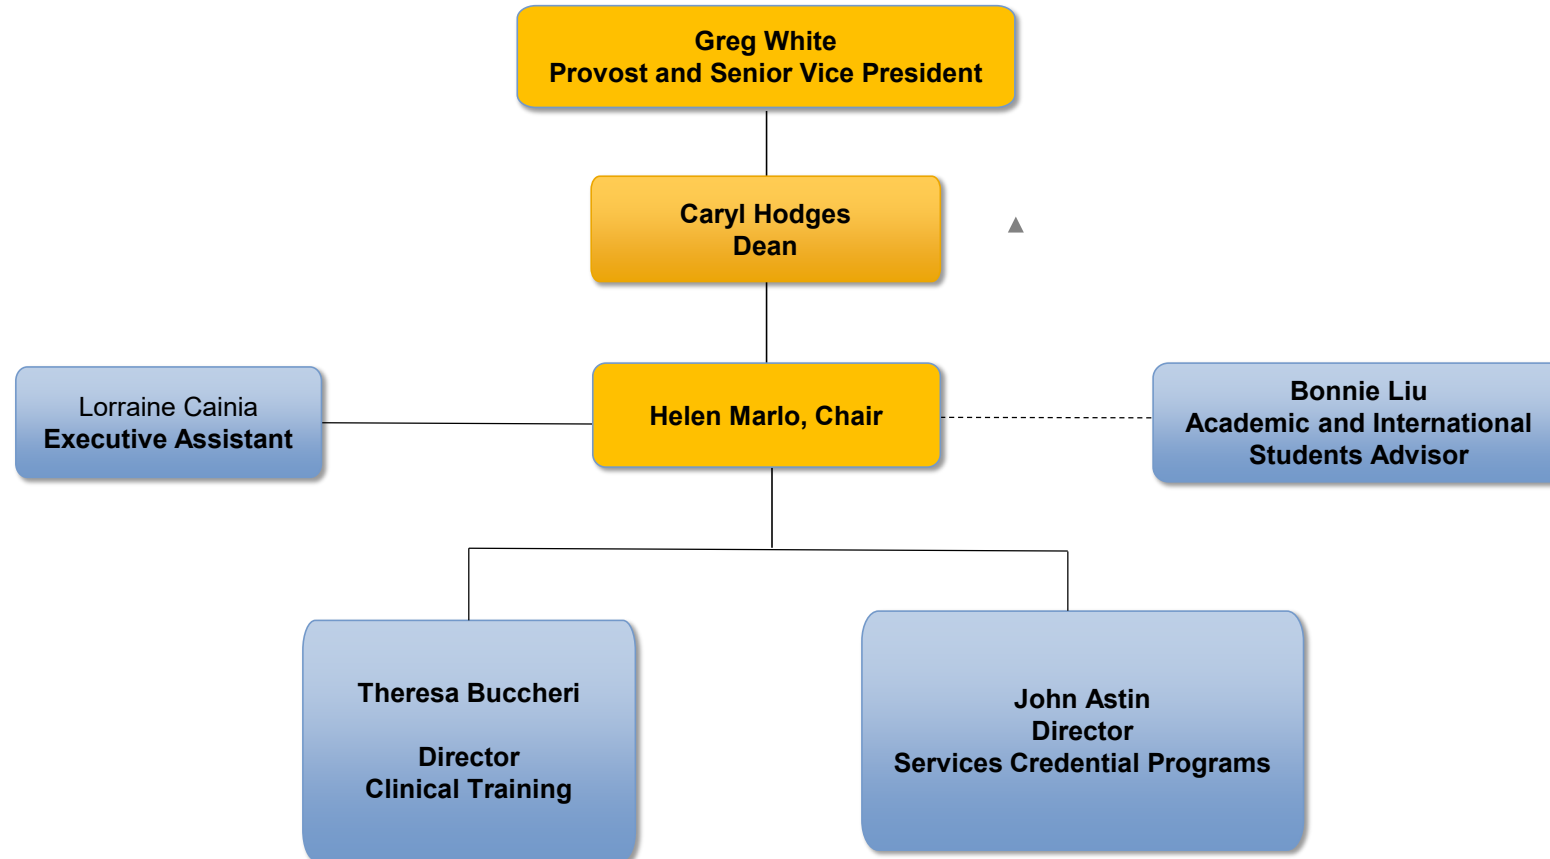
Greg White
Provost and Senior Vice President

Caryl Hodges
Dean

Lorraine Cainia
Executive Assistant

Helen Marlo, Chair

Bonnie Liu
Academic and International Students Advisor

Theresa Buccheri

Director
Clinical Training

John Astin
Director
Services Credential Programs